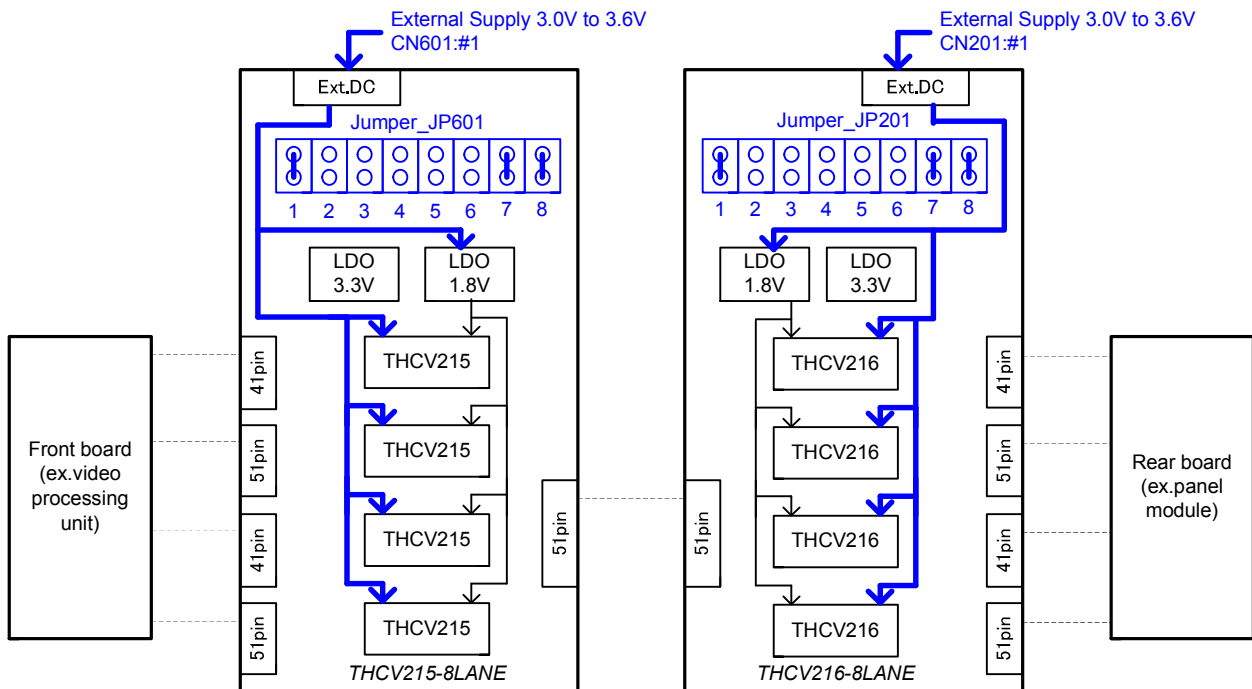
External Supply 3.0V to 3.6V
CN601:#1

Ext.DC

Jumper_JP601

1 2 3 4 5 6 7 8

LDO 3.3V

LDO 1.8V

THCV215

THCV215

THCV215

THCV215

THCV215-8LANE

Front board (ex.video processing unit)

41pin

51pin

41pin

51pin

51pin

External Supply 3.0V to 3.6V
CN201:#1

Ext.DC

Jumper_JP201

1 2 3 4 5 6 7 8

LDO 1.8V

LDO 3.3V

THCV216

THCV216

THCV216

THCV216

THCV216-8LANE

51pin

41pin

51pin

41pin

51pin

Rear board (ex.panel module)